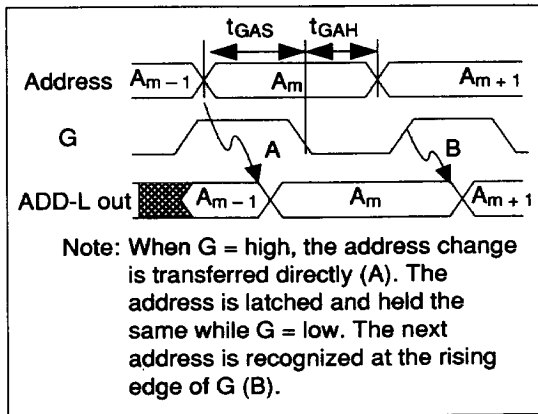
$t_{GAS}$ $t_{GAH}$

Address $A_{m-1}$ $A_m$ $A_{m+1}$

G

A B

ADD-L out $A_{m-1}$ $A_m$ $A_{m+1}$

Note: When G = high, the address change is transferred directly (A). The address is latched and held the same while G = low. The next address is recognized at the rising edge of G (B).